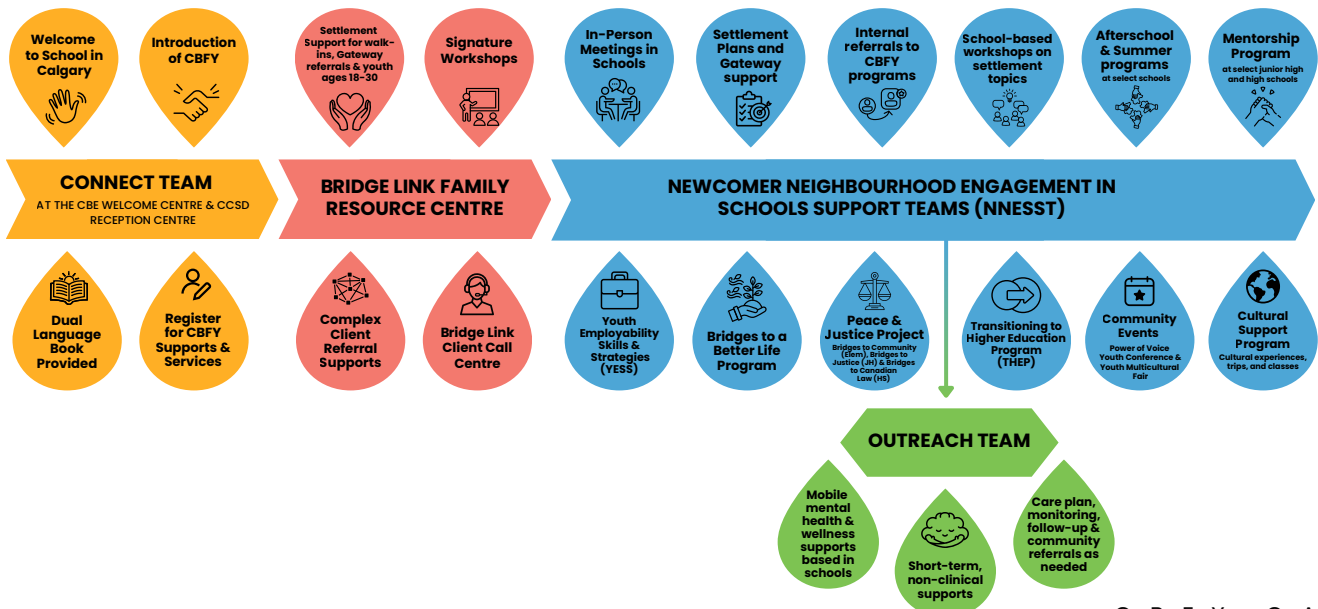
Welcome to School in Calgary

Introduction of CBFY

Settlement Support for walk-ins, Gateway referrals & youth ages 18-30

Signature Workshops

In-Person Meetings in Schools

Settlement Plans and Gateway support

Internal referrals to CBFY programs

School-based workshops on settlement topics

Afterschool & Summer programs at select schools

Mentorship Program at select junior high and high schools

CONNECT TEAM
AT THE CBE WELCOME CENTRE & CCSD RECEPTION CENTRE

BRIDGE LINK FAMILY RESOURCE CENTRE

NEWCOMER NEIGHBOURHOOD ENGAGEMENT IN SCHOOLS SUPPORT TEAMS (NNESST)

Dual Language Book Provided

Register for CBFY Supports & Services

Complex Client Referral Supports

Bridge Link Client Call Centre

Youth Employability Skills & Strategies (YESS)

Bridges to a Better Life Program

Peace & Justice Project
Bridges to Community (Elem), Bridges to Justice (JH) & Bridges to Canadian Law (HS)

Transitioning to Higher Education Program (THEP)

Community Events
Power of Voice Youth Conference & Youth Multicultural Fair

Cultural Support Program
Cultural experiences, trips, and classes

OUTREACH TEAM

Mobile mental health & wellness supports based in schools

Short-term, non-clinical supports

Care plan, monitoring, follow-up & community referrals as needed

C B F Y C A